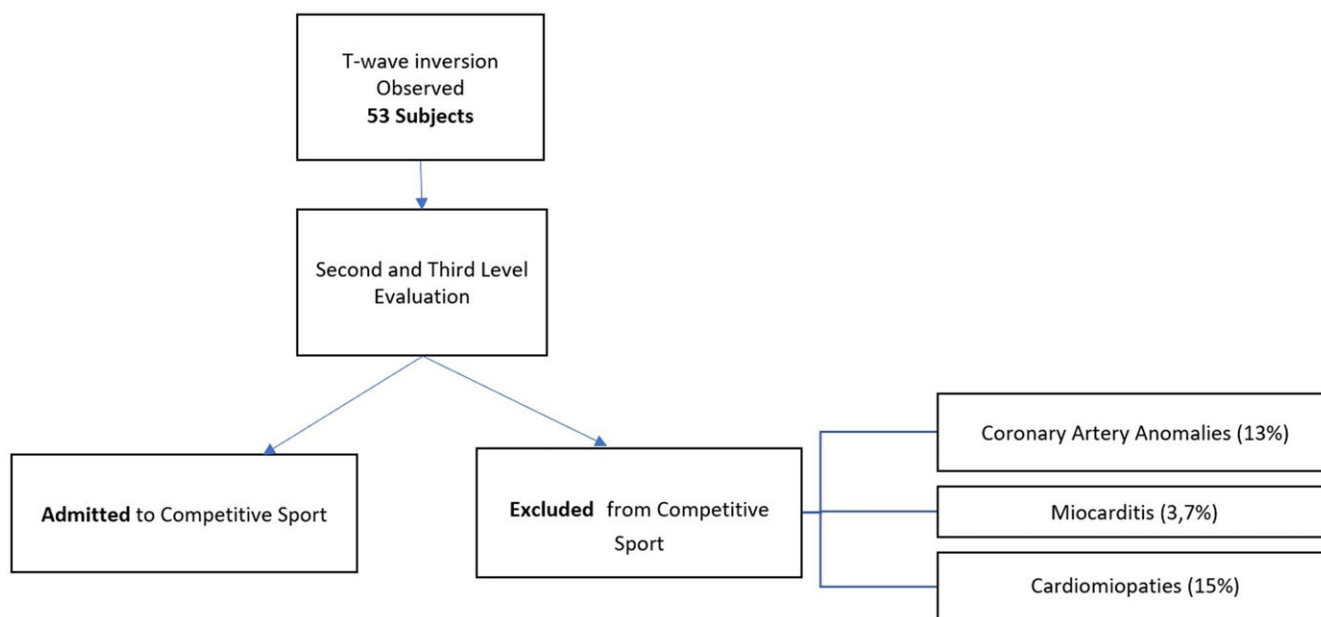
T-wave inversion Observed
**53 Subjects**

Second and Third Level Evaluation

**Admitted** to Competitive Sport

**Excluded** from Competitive Sport

Coronary Artery Anomalies (13%)

Miocarditis (3,7%)

Cardiomiopaties (15%)